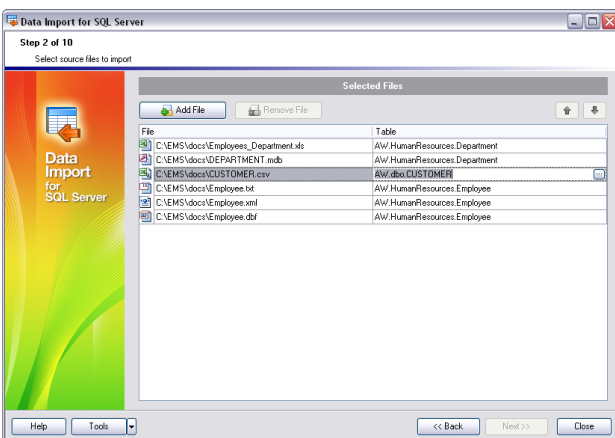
Data Import for SQL Server

Step 2 of 10

Select source files to import

Data Import for SQL Server

Selected Files

Add File

Remove File

| File | Table |
|---|---|
| C:\EMS\docs\Employees_Department.xls | AW.HumanResources.Department |
| C:\EMS\docs\DEPARTMENT.mdb | AW.HumanResources.Department |
| C:\EMS\docs\CUSTOMER.csv | AW.dbo.CUSTOMER |
| C:\EMS\docs\Employee.txt | AW.HumanResources.Employee |
| C:\EMS\docs\Employee.xml | AW.HumanResources.Employee |
| C:\EMS\docs\Employee.dbf | AW.HumanResources.Employee |

Help

Tools

<< Back

Next >>

Close